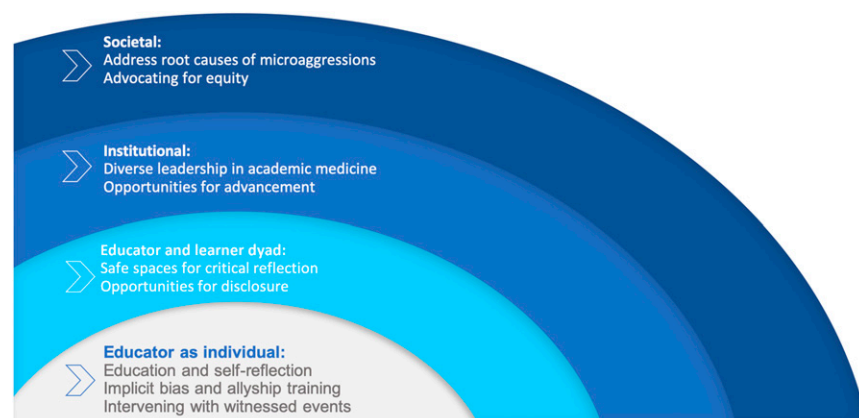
Societal:
Address root causes of microaggressions
Advocating for equity

Institutional:
Diverse leadership in academic medicine
Opportunities for advancement

Educator and learner dyad:
Safe spaces for critical reflection
Opportunities for disclosure

Educator as individual:
Education and self-reflection
Implicit bias and allyship training
Intervening with witnessed events